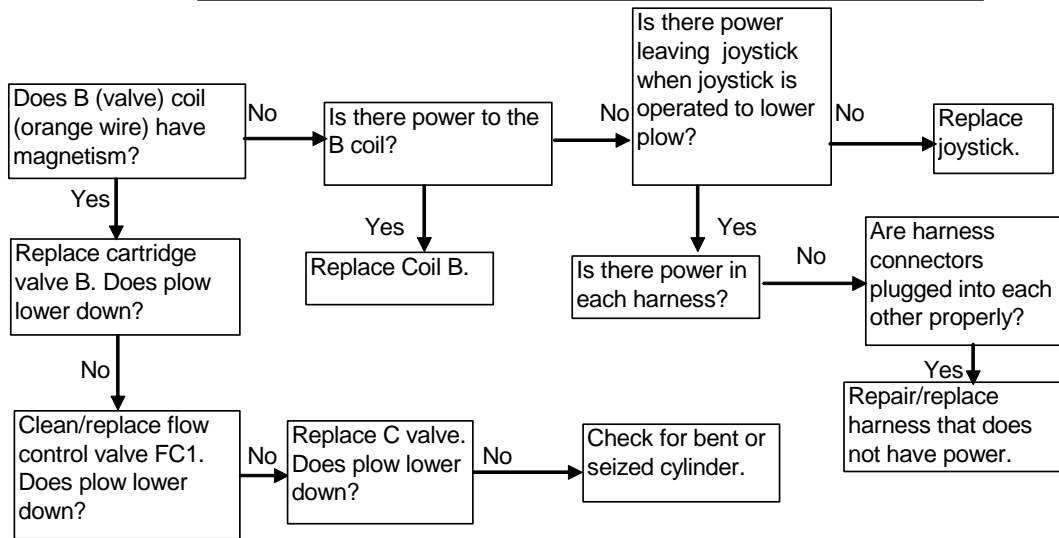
Does B (valve) coil (orange wire) have magnetism?

No

Is there power to the B coil?

No

Is there power leaving joystick when joystick is operated to lower plow?

No

Replace joystick.

Yes

Replace cartridge valve B. Does plow lower down?

Yes

Replace Coil B.

Yes

Is there power in each harness?

No

Are harness connectors plugged into each other properly?

Yes

Repair/replace harness that does not have power.

No

Clean/replace flow control valve FC1. Does plow lower down?

No

Replace C valve. Does plow lower down?

No

Check for bent or seized cylinder.